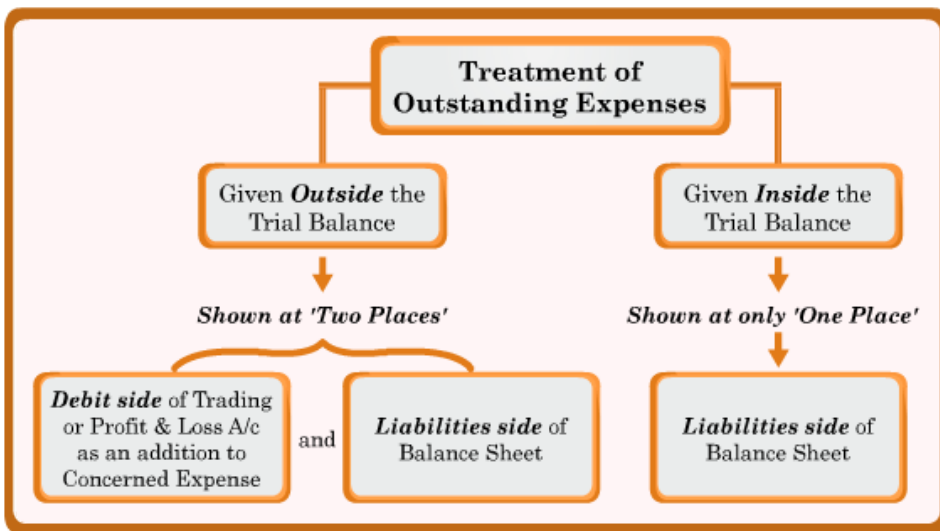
Treatment of Outstanding Expenses

Given *Outside* the Trial Balance

Shown at 'Two Places'

*Debit side* of Trading or Profit & Loss A/c as an addition to Concerned Expense

and

*Liabilities side* of Balance Sheet

Given *Inside* the Trial Balance

Shown at only 'One Place'

*Liabilities side* of Balance Sheet